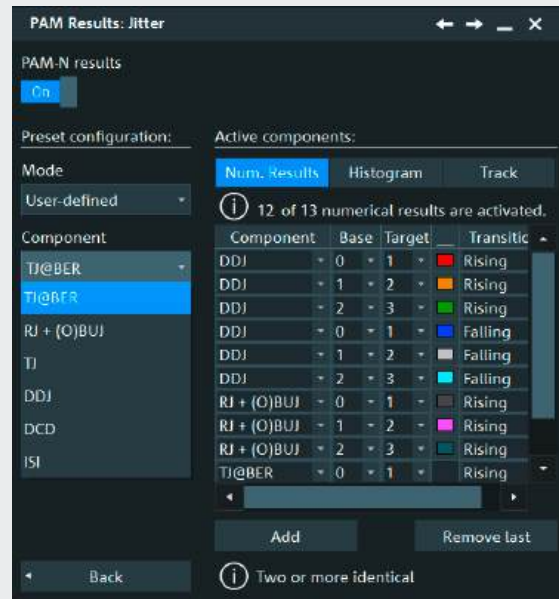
PAM Results: Jitter

PAM-N results

On

Preset configuration:

Mode

User-defined

Component

TJ@BER

TJ@BER

RJ + (O)BUJ

TJ

DDJ

DCD

ISI

Back

Active components:

Num. Results | Histogram | Track

12 of 13 numerical results are activated.

| Component | Base | Target | | Transitic |
|---|---|---|---|---|
| DDJ | 0 | 1 | | Rising |
| DDJ | 1 | 2 | | Rising |
| DDJ | 2 | 3 | | Rising |
| DDJ | 0 | 1 | | Falling |
| DDJ | 1 | 2 | | Falling |
| DDJ | 2 | 3 | | Falling |
| RJ + (O)BUJ | 0 | 1 | | Rising |
| RJ + (O)BUJ | 1 | 2 | | Rising |
| RJ + (O)BUJ | 2 | 3 | | Rising |
| TJ@BER | 0 | 1 | | Rising |

Add

Remove last

Two or more identical